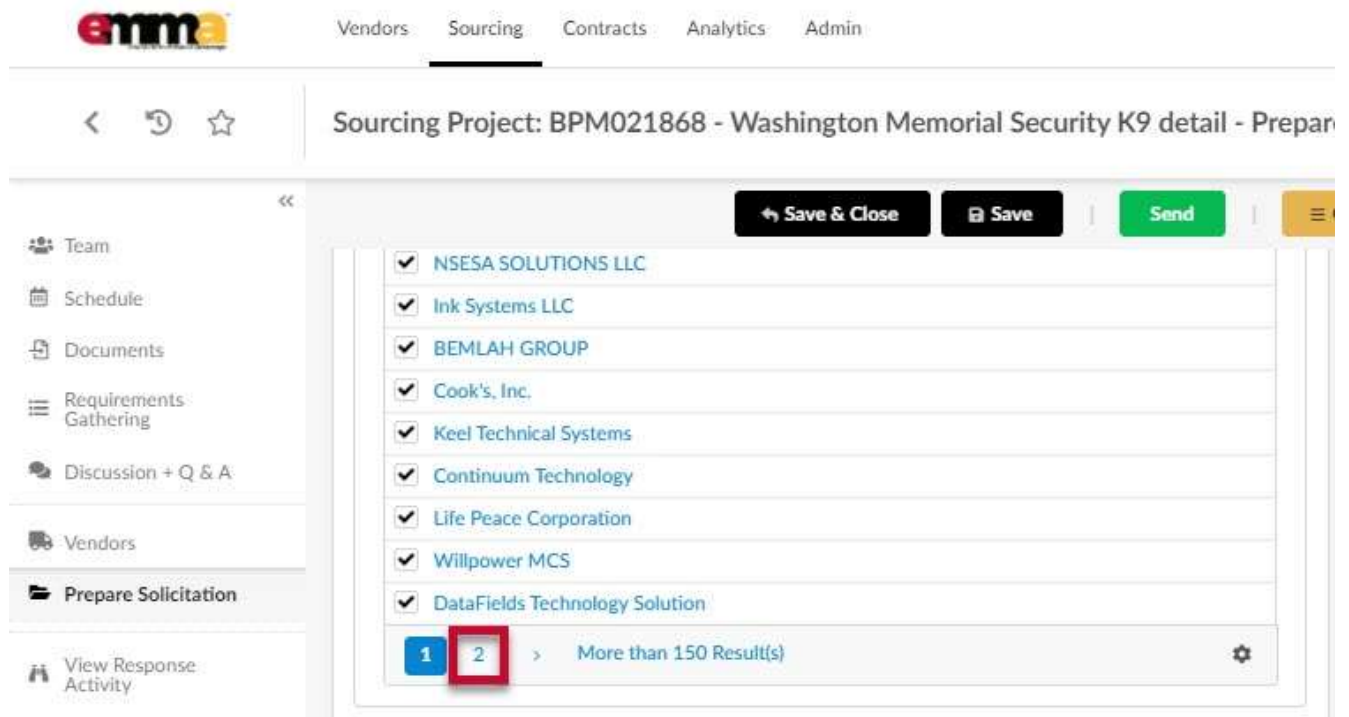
emma

Vendors Sourcing Contracts Analytics Admin

Sourcing Project: BPM021868 - Washington Memorial Security K9 detail - Prepar

«

Save & Close Save Send

Team
Schedule
Documents
Requirements Gathering
Discussion + Q & A
Vendors
Prepare Solicitation
View Response Activity

NSESA SOLUTIONS LLC
Ink Systems LLC
BEMLAH GROUP
Cook's, Inc.
Keel Technical Systems
Continuum Technology
Life Peace Corporation
Willpower MCS
DataFields Technology Solution

1 2 › More than 150 Result(s)